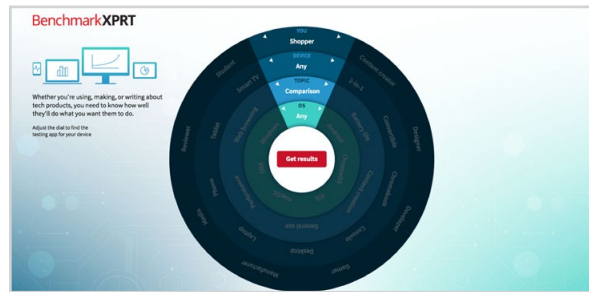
BenchmarkXPRT

Whether you're using, making, or writing about tech products, you need to know how well they'll do what you want them to do.

Adjust the dial to find the testing app for your device

YOU
Shopper

DEVICE
Any

TOPIC
Comparison

OS
Any

Get results

Student
Content creator
Designer
Developer
Gamer
Manufacturer
Media
Reviewer
Smart TV
2-in-1
Convertible
Chromebook
Console
Desktop
Laptop
Phone
Tablet
Battery life
Content creation
General use
Productivity
Web browsing
Chromeos
iOS
Android
Windows
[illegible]